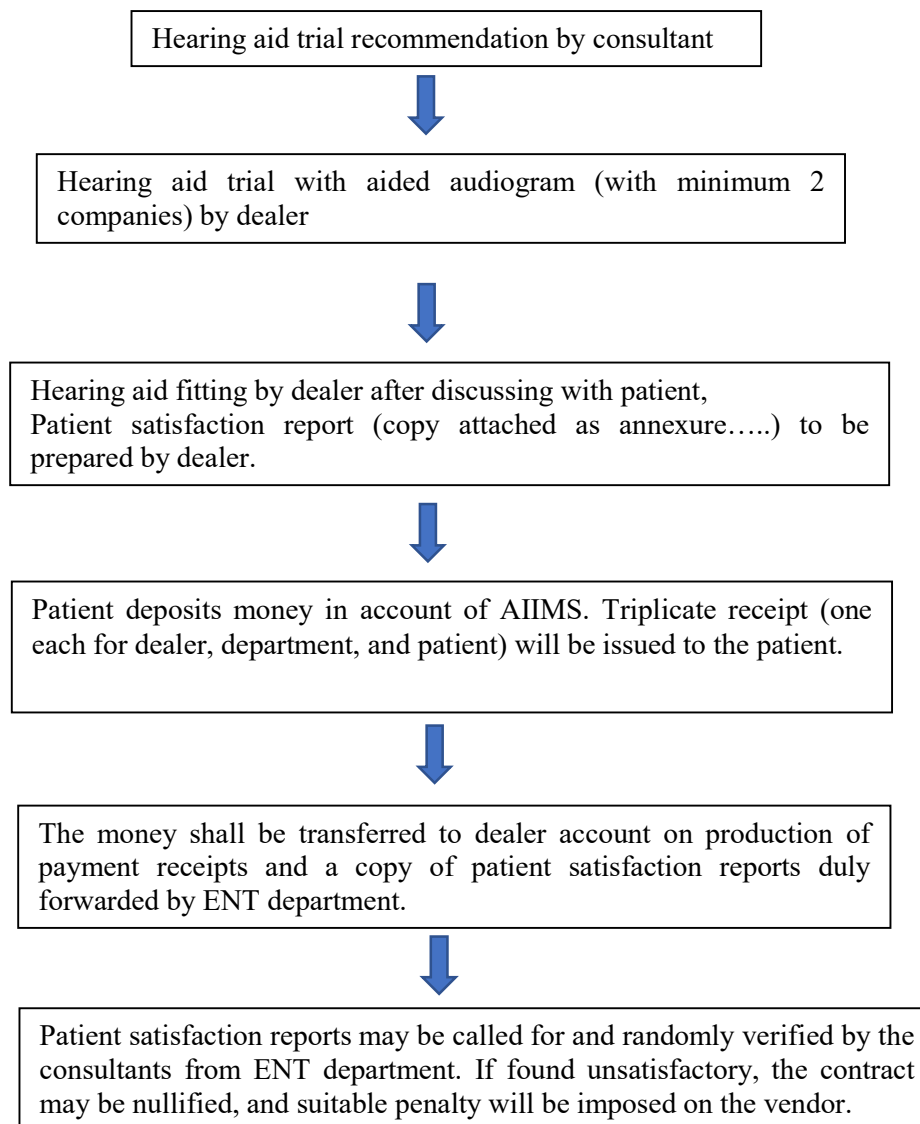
Hearing aid trial recommendation by consultant

Hearing aid trial with aided audiogram (with minimum 2 companies) by dealer

Hearing aid fitting by dealer after discussing with patient,
Patient satisfaction report (copy attached as annexure…..) to be prepared by dealer.

Patient deposits money in account of AIIMS. Triplicate receipt (one each for dealer, department, and patient) will be issued to the patient.

The money shall be transferred to dealer account on production of payment receipts and a copy of patient satisfaction reports duly forwarded by ENT department.

Patient satisfaction reports may be called for and randomly verified by the consultants from ENT department. If found unsatisfactory, the contract may be nullified, and suitable penalty will be imposed on the vendor.